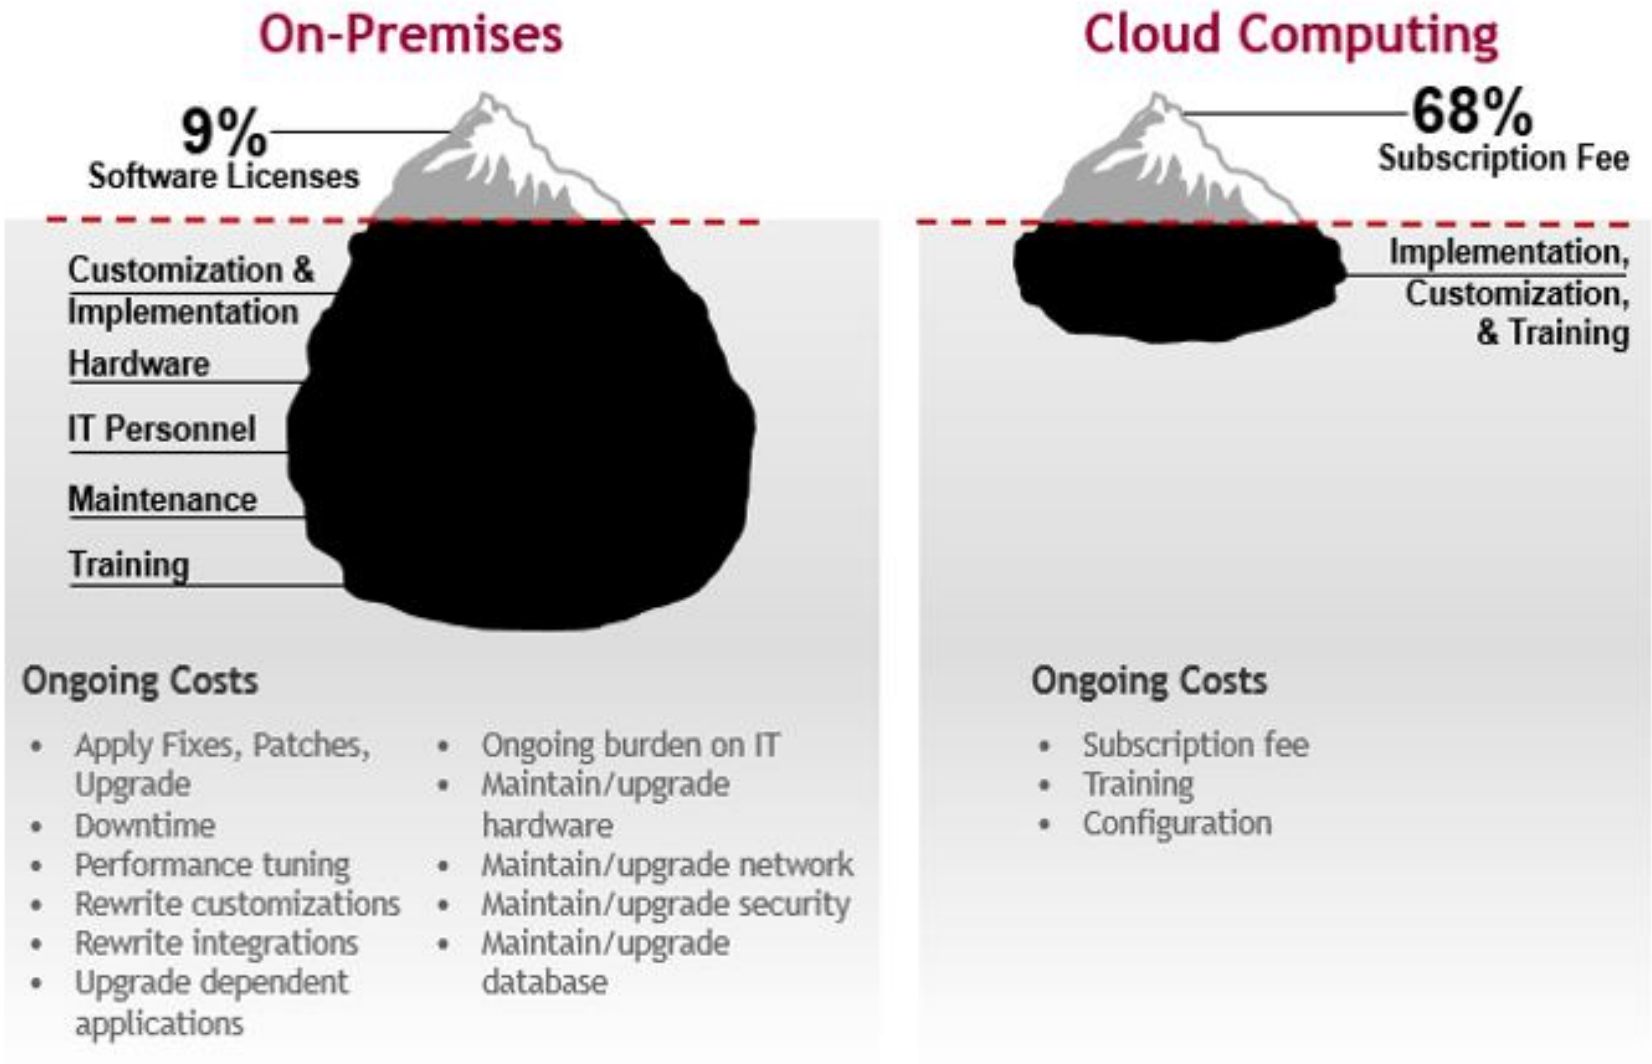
On-Premises

9%
Software Licenses

Customization & Implementation
Hardware
IT Personnel
Maintenance
Training

Ongoing Costs

- Apply Fixes, Patches, Upgrade
- Downtime
- Performance tuning
- Rewrite customizations
- Rewrite integrations
- Upgrade dependent applications

- Ongoing burden on IT
- Maintain/upgrade hardware
- Maintain/upgrade network
- Maintain/upgrade security
- Maintain/upgrade database

Cloud Computing

68%
Subscription Fee

Implementation, Customization, & Training

Ongoing Costs

- Subscription fee
- Training
- Configuration